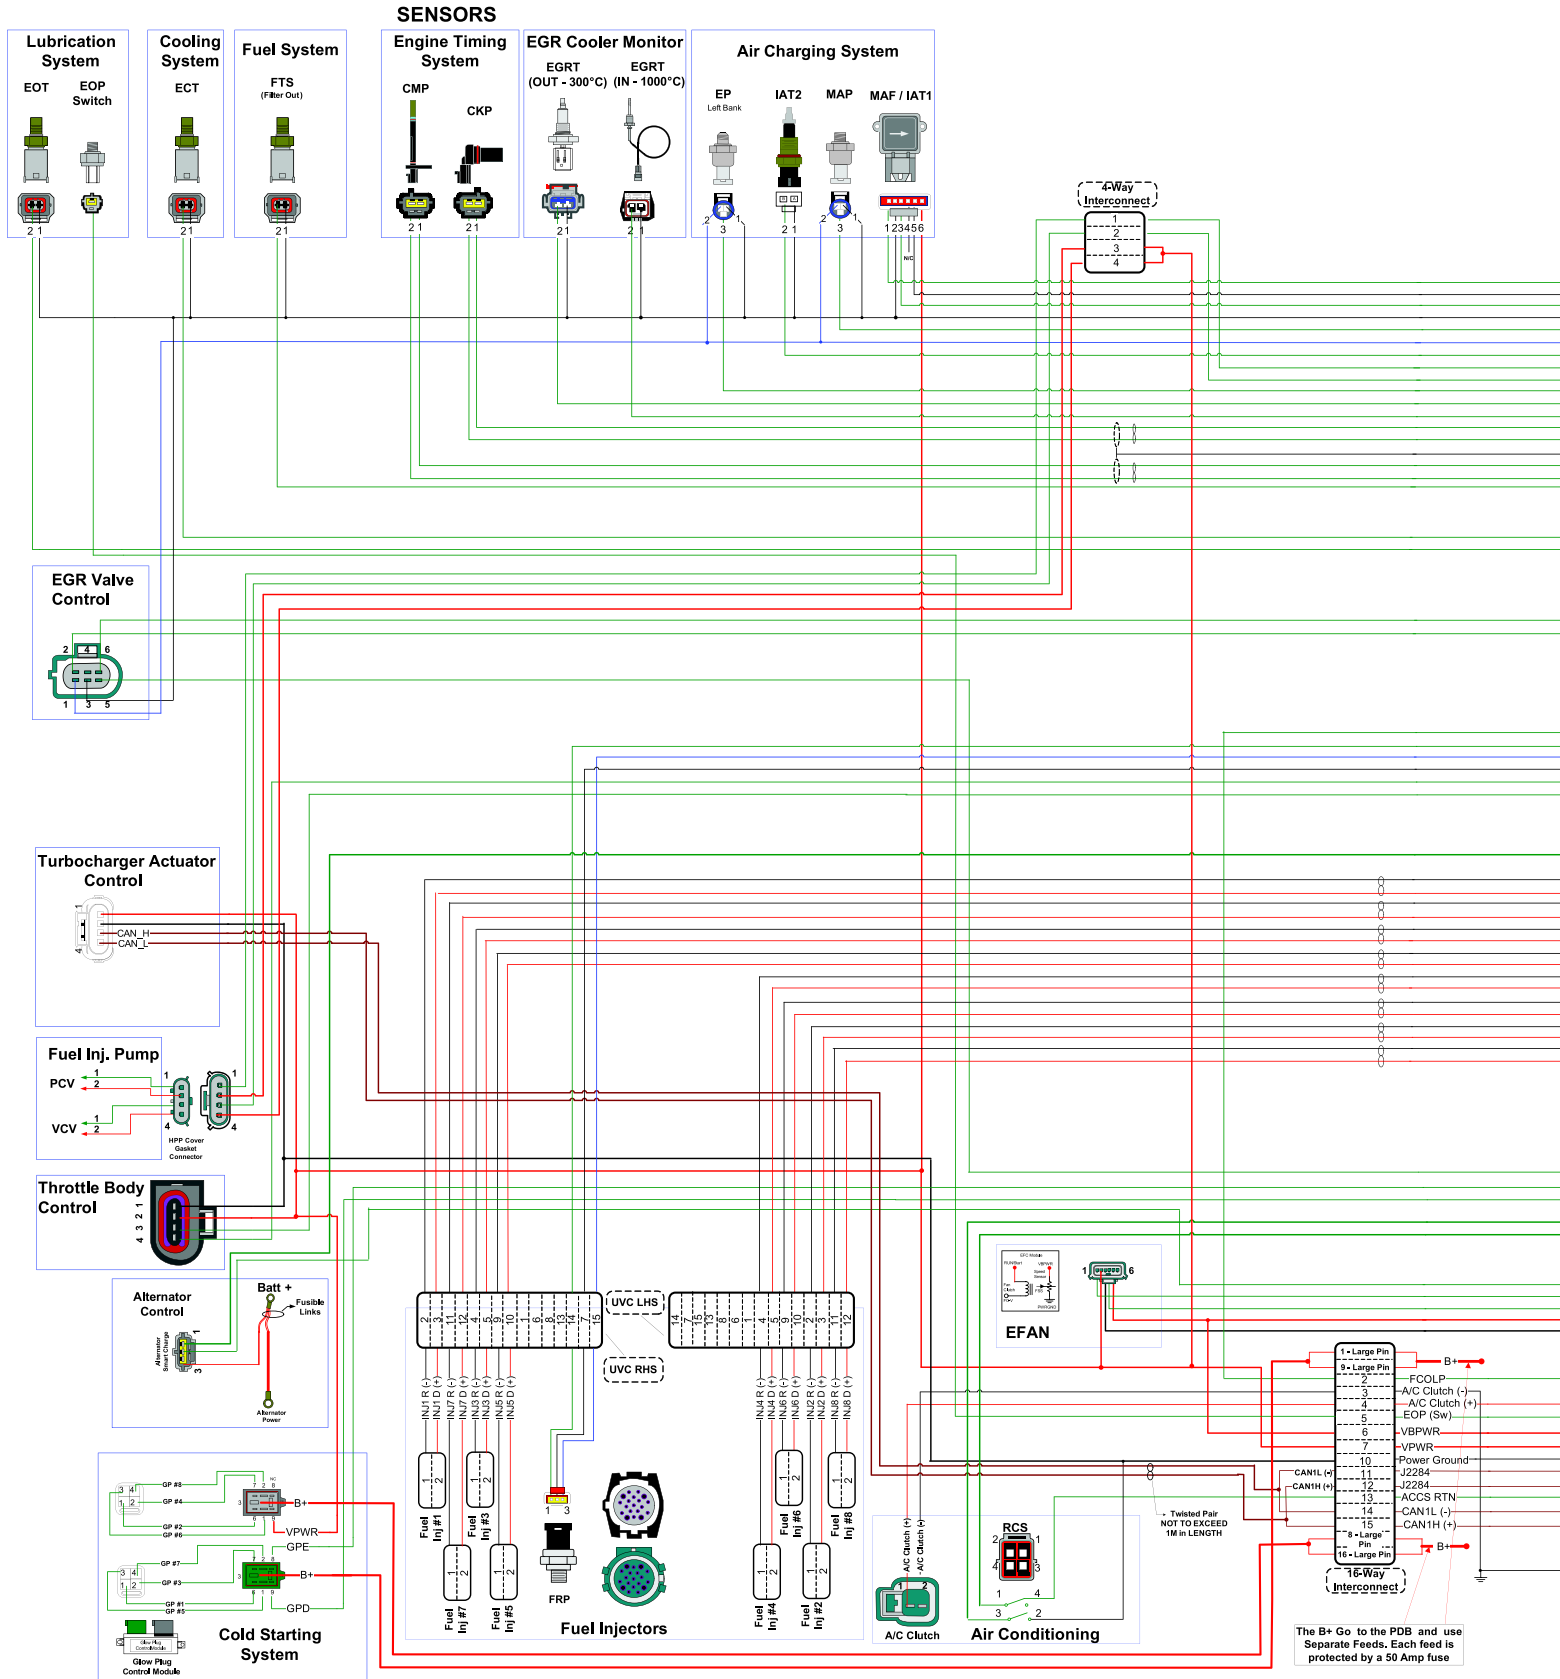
SENSORS

Lubrication System
EOT
EOP Switch
2 1

Cooling System
ECT
2 1

Fuel System
FTS
(Filter Out)
2 1

Engine Timing System
CMP
CKP
2 1
2 1

EGR Cooler Monitor
EGRT (OUT - 300°C)
EGRT (IN - 1000°C)
2 1
2 1

Air Charging System
EP
Left Bank
IAT2
MAP
MAF / IAT1
2 3 1
2 1
2 3 1
1 2 3 4 5 6
N/C

4-Way Interconnect
1
2
3
4

EGR Valve Control
2 4 6
1 3 5

Turbocharger Actuator Control
CAN_H
CAN_L
4

Fuel Inj. Pump
PCV
1
2
VCV
1
2
1
4
1
4
HPP Cover Gasket Connector

Throttle Body Control
4 3 2 1

Alternator Control
Alternator Smart Charge
1
3
Batt +
Fusible Links
Alternator Power

GP #8
GP #4
GP #2
GP #6
B+
VPWR
GPE
GP #7
GP #3
GP #1
GP #5
B+
GPD
Glow Plug Control Module
Cold Starting System

UVC LHS
UVC RHS
2 3 11 12 4 5 9 10 1 6 8 13 14 7 15
14 7 15 13 8 6 1 4 5 9 10 2 3 11 12
INJ1 R (-)
INJ1 D (+)
INJ7 R (-)
INJ7 D (+)
INJ3 R (-)
INJ3 D (+)
INJ5 R (-)
INJ5 D (+)
INJ4 R (-)
INJ4 D (+)
INJ6 R (-)
INJ6 D (+)
INJ2 R (-)
INJ2 D (+)
INJ8 R (-)
INJ8 D (+)
Fuel Inj #1
Fuel Inj #7
Fuel Inj #3
Fuel Inj #5
FRP
1 3
Fuel Injectors
Fuel Inj #4
Fuel Inj #6
Fuel Inj #2
Fuel Inj #8

A/C Clutch (+)
A/C Clutch (-)
A/C Clutch
RCS
2 1
4 3
1 4
3 2
Air Conditioning

EFAN
1 6

Twisted Pair NOT TO EXCEED 1M in LENGTH
CAN1L (-)
CAN1H (+)

1 - Large Pin
9 - Large Pin
2 FCOLP
3 A/C Clutch (-)
4 A/C Clutch (+)
5 EOP (Sw)
6 VBPWR
7 VPWR
10 Power Ground
11 J2284
12 J2284
13 ACCS RTN
14 CAN1L (-)
15 CAN1H (+)
8 - Large Pin
16 - Large Pin
B+
B+
16-Way Interconnect

The B+ Go to the PDB and use Separate Feeds. Each feed is protected by a 50 Amp fuse